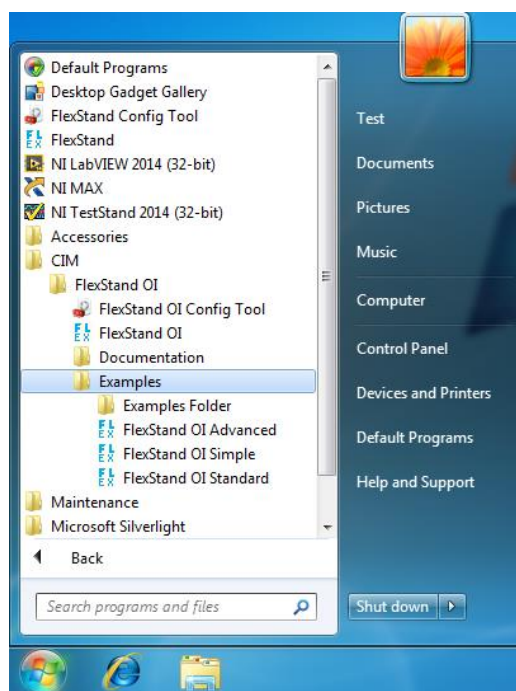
Default Programs
Desktop Gadget Gallery
FlexStand Config Tool
FlexStand
NI LabVIEW 2014 (32-bit)
NI MAX
NI TestStand 2014 (32-bit)
Accessories
CIM
FlexStand OI
FlexStand OI Config Tool
FlexStand OI
Documentation
Examples
Examples Folder
FlexStand OI Advanced
FlexStand OI Simple
FlexStand OI Standard
Maintenance
Microsoft Silverlight
Back
Search programs and files

Test
Documents
Pictures
Music
Computer
Control Panel
Devices and Printers
Default Programs
Help and Support
Shut down